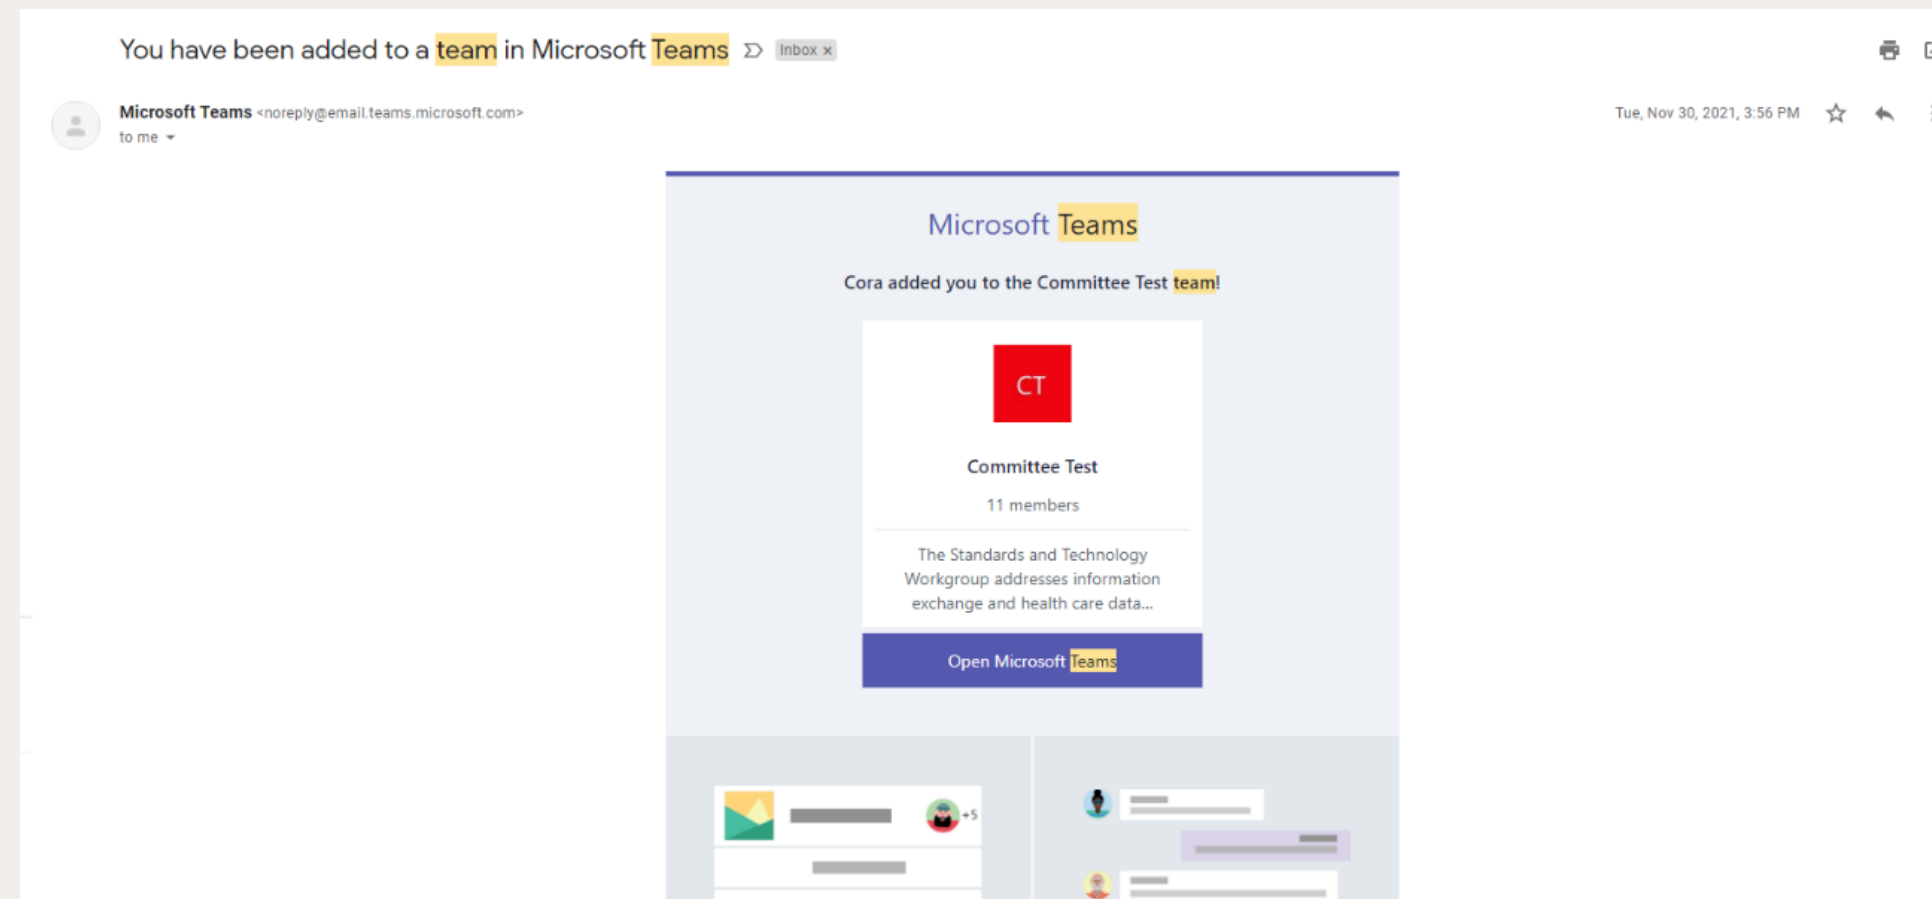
You have been added to a team in Microsoft Teams

Inbox ×

Microsoft Teams <noreply@email.teams.microsoft.com>
to me

Tue, Nov 30, 2021, 3:56 PM

Microsoft Teams

Cora added you to the Committee Test team!

CT

Committee Test

11 members

The Standards and Technology Workgroup addresses information exchange and health care data...

Open Microsoft Teams

+5